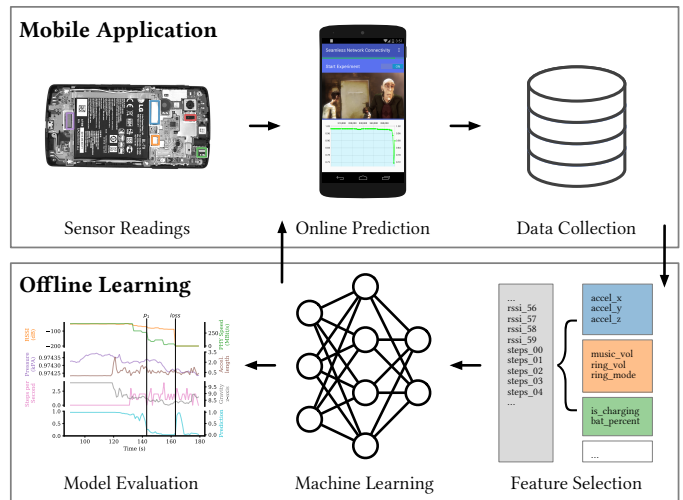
Mobile Application

Seamless Network Connectivity

Start Experiment

Sensor Readings

Online Prediction

Data Collection

Offline Learning

$p_1$

loss

RSSI (dB)

-100

-200

Pressure (hPA)

0.97435

0.97430

0.97425

Steps per Second

1.0

0.5

0.0

PHY Speed (Mbit/s)

250

0

-1.5

-2.0

-2.5

Accel length

-9.0

-9.5

-10.0

Gravity z

0.0

Rotation Accel

100

120

140

160

180

Time (s)

Model Evaluation

Machine Learning

...
rssi_56
rssi_57
rssi_58
rssi_59
steps_00
steps_01
steps_02
steps_03
steps_04
...

accel_x
accel_y
accel_z

music_vol
ring_vol
ring_mode

is_charging
bat_percent

...

Feature Selection